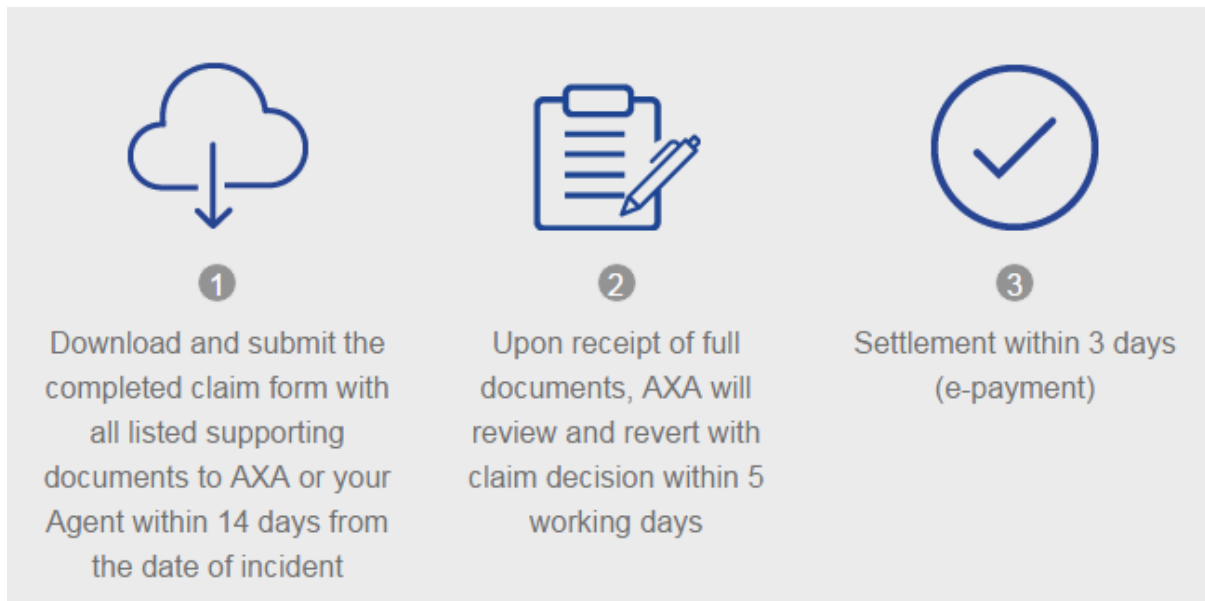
1

Download and submit the completed claim form with all listed supporting documents to AXA or your Agent within 14 days from the date of incident

2

Upon receipt of full documents, AXA will review and revert with claim decision within 5 working days

3

Settlement within 3 days (e-payment)